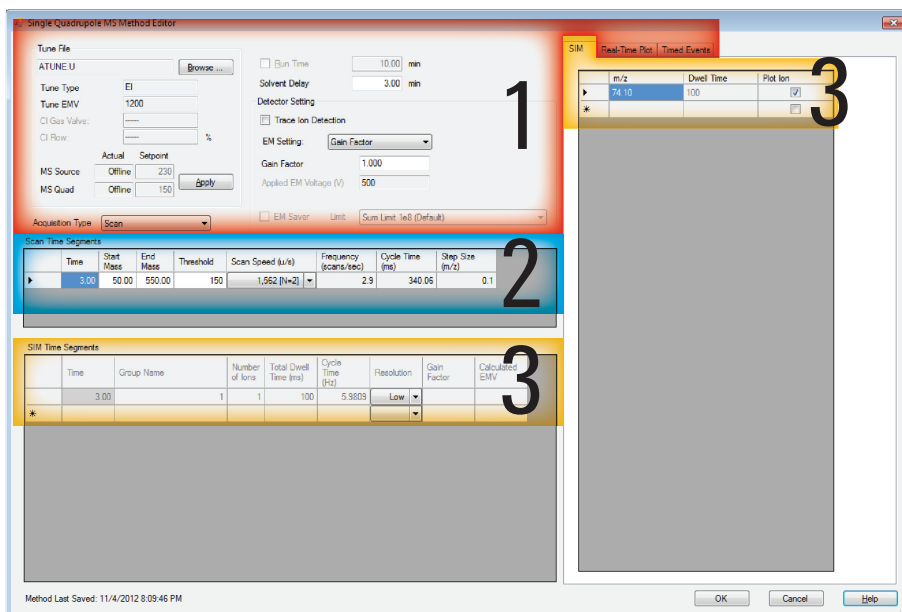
Single Quadrupole MS Method Editor

Tune File
ATUNE.U
Browse ...
Tune Type EI
Tune EMV 1200
CI Gas Valve: -----
CI Flow: ----- %
Actual Setpoint
MS Source Offline 230
MS Quad Offline 150
Apply

Run Time 10.00 min
Solvent Delay 3.00 min
Detector Setting
Trace Ion Detection
EM Setting: Gain Factor
Gain Factor 1.000
Applied EM Voltage (V) 500

1

Acquisition Type Scan
EM Saver Limit Sum Limit 1e8 (Default)

Scan Time Segments

| | Time | Start Mass | End Mass | Threshold | Scan Speed (u/s) | Frequency (scans/sec) | Cycle Time (ms) | Step Size (m/z) |
|---|---|---|---|---|---|---|---|---|
| ▸ | 3.00 | 50.00 | 550.00 | 150 | 1,562 [N=2] | 2.9 | 340.06 | 0.1 |

2

SIM Time Segments

| | Time | Group Name | Number of Ions | Total Dwell Time (ms) | Cycle Time (Hz) | Resolution | Gain Factor | Calculated EMV |
|---|---|---|---|---|---|---|---|---|
| | 3.00 | 1 | 1 | 100 | 5.9809 | Low | | |
| * | | | | | | | | |

3

SIM Real-Time Plot Timed Events

| | m/z | Dwell Time | Plot Ion |
|---|---|---|---|
| ▸ | 74.10 | 100 | ☑ |
| * | | | ☐ |

3

Method Last Saved: 11/4/2012 8:09:46 PM
OK Cancel Help